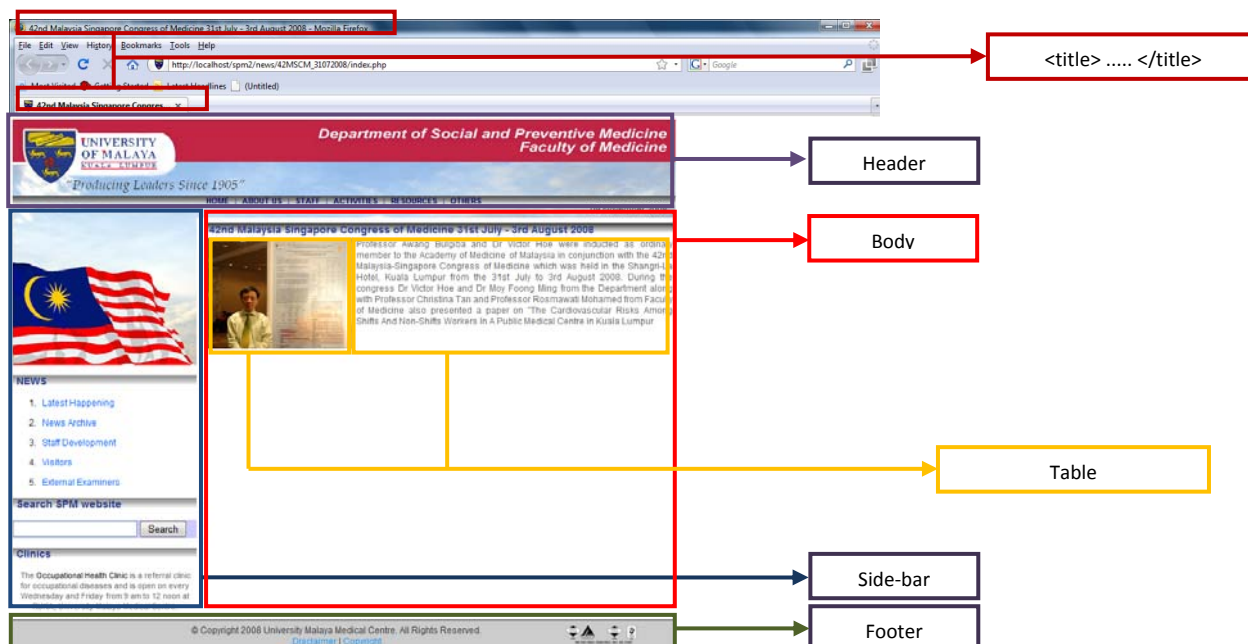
42nd Malaysia Singapore Congress of Medicine 31st July - 3rd August 2008 - Mozilla Firefox

File Edit View History Bookmarks Tools Help

http://localhost/spm2/news/42MSCM_31072008/index.php

Google

Most Visited Getting Started Latest Headlines (Untitled)

42nd Malaysia Singapore Congres

<title> ..... </title>

UNIVERSITY OF MALAYA

"Producing Leaders Since 1905"

Department of Social and Preventive Medicine
Faculty of Medicine

HOME | ABOUT US | STAFF | ACTIVITIES | RESOURCES | OTHERS

Header

42nd Malaysia Singapore Congress of Medicine 31st July - 3rd August 2008

Professor Awang Bulgiba and Dr Victor Hoe were inducted as ordina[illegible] member to the Academy of Medicine of Malaysia in conjunction with the 42n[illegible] Malaysia-Singapore Congress of Medicine which was held in the Shangri-L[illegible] Hotel, Kuala Lumpur from the 31st July to 3rd August 2008. During th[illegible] congress Dr Victor Hoe and Dr Moy Foong Ming from the Department alon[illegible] with Professor Christina Tan and Professor Rosmawati Mohamed from Facul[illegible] of Medicine also presented a paper on "The Cardiovascular Risks Amon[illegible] Shifts And Non-Shifts Workers In A Public Medical Centre in Kuala Lumpur

Body

Table

NEWS

1. Latest Happening
2. News Archive
3. Staff Development
4. Visitors
5. External Examiners

Search SPM website

Search

Clinics

The Occupational Health Clinic is a referral clinic for occupational diseases and is open on every Wednesday and Friday from 9 am to 12 noon at

Side-bar

© Copyright 2008 University Malaya Medical Centre. All Rights Reserved.
Disclaimer | Copyright

Footer